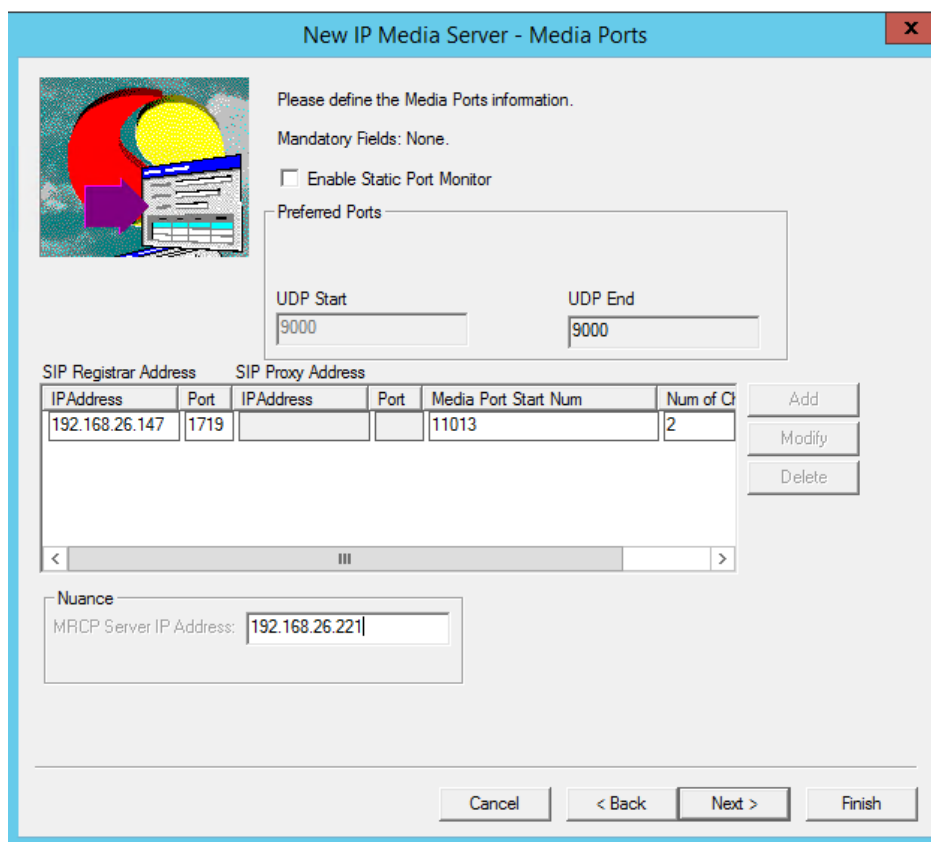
New IP Media Server - Media Ports

x

Please define the Media Ports information.

Mandatory Fields: None.

Enable Static Port Monitor

Preferred Ports

UDP Start
9000

UDP End
9000

SIP Registrar Address    SIP Proxy Address

| IPAddress | Port | IPAddress | Port | Media Port Start Num | Num of Cl |
|---|---|---|---|---|---|
| 192.168.26.147 | 1719 | | | 11013 | 2 |

Add
Modify
Delete

Nuance
MRCP Server IP Address: 192.168.26.221

Cancel    < Back    Next >    Finish